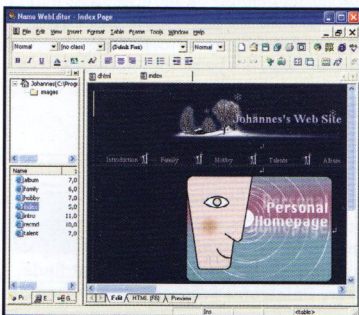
Namo WebEditor - Index Page

File Edit View Insert Format Table Frame Tools Window Help

Normal (no class) (Default Font) Normal

Johannes(C:\Progr
images

dhtml index

Johannes's Web Site

Introduction Family Hobby Talents Album

Personal Homepage

Name
album 7,0
family 6,0
hobby 7,0
index 5,0
intro 11,0
myself 10,0
talent 7,0

Edit HTML (F8) Preview

Ins <table>